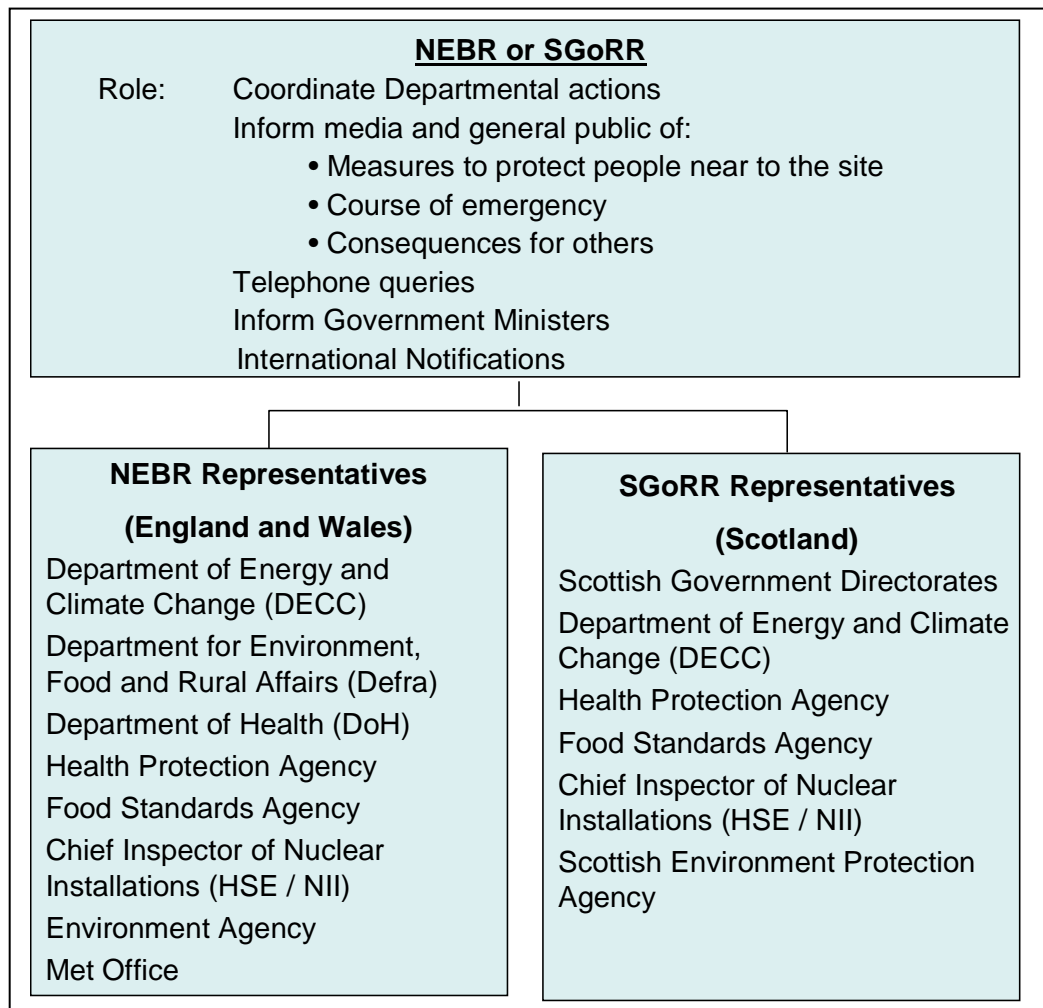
**NEBR or SGoRR**

Role: Coordinate Departmental actions

Inform media and general public of:

• Measures to protect people near to the site

• Course of emergency

• Consequences for others

Telephone queries

Inform Government Ministers

International Notifications

**NEBR Representatives**

**(England and Wales)**

Department of Energy and Climate Change (DECC)

Department for Environment, Food and Rural Affairs (Defra)

Department of Health (DoH)

Health Protection Agency

Food Standards Agency

Chief Inspector of Nuclear Installations (HSE / NII)

Environment Agency

Met Office

**SGoRR Representatives**

**(Scotland)**

Scottish Government Directorates

Department of Energy and Climate Change (DECC)

Health Protection Agency

Food Standards Agency

Chief Inspector of Nuclear Installations (HSE / NII)

Scottish Environment Protection Agency